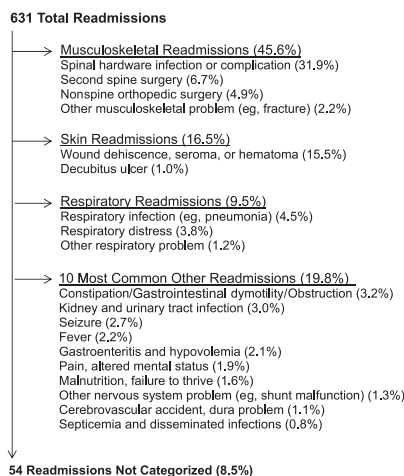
631 Total Readmissions

Musculoskeletal Readmissions (45.6%)
Spinal hardware infection or complication (31.9%)
Second spine surgery (6.7%)
Nonspine orthopedic surgery (4.9%)
Other musculoskeletal problem (eg, fracture) (2.2%)

Skin Readmissions (16.5%)
Wound dehiscence, seroma, or hematoma (15.5%)
Decubitus ulcer (1.0%)

Respiratory Readmissions (9.5%)
Respiratory infection (eg, pneumonia) (4.5%)
Respiratory distress (3.8%)
Other respiratory problem (1.2%)

10 Most Common Other Readmissions (19.8%)
Constipation/Gastrointestinal dymotility/Obstruction (3.2%)
Kidney and urinary tract infection (3.0%)
Seizure (2.7%)
Fever (2.2%)
Gastroenteritis and hypovolemia (2.1%)
Pain, altered mental status (1.9%)
Malnutrition, failure to thrive (1.6%)
Other nervous system problem (eg, shunt malfunction) (1.3%)
Cerebrovascular accident, dura problem (1.1%)
Septicemia and disseminated infections (0.8%)

54 Readmissions Not Categorized (8.5%)